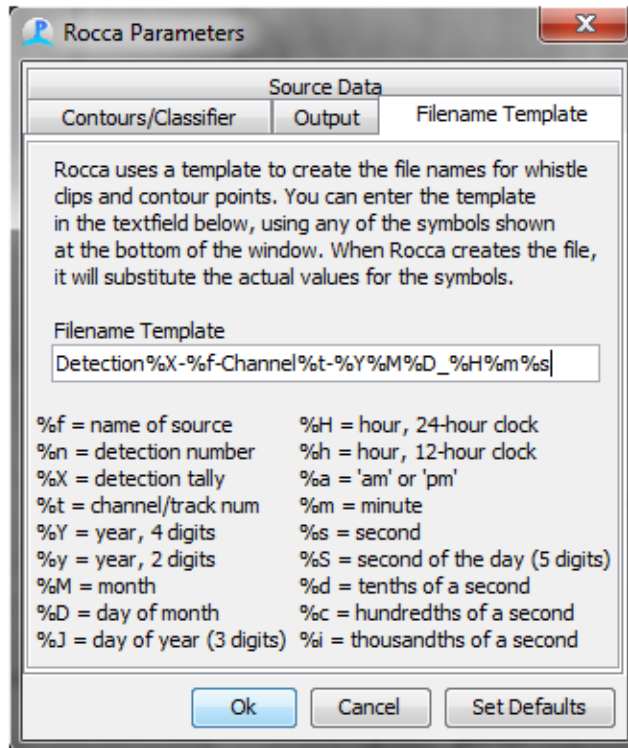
Rocca Parameters

Source Data

Contours/Classifier | Output | Filename Template

Rocca uses a template to create the file names for whistle clips and contour points. You can enter the template in the textfield below, using any of the symbols shown at the bottom of the window. When Rocca creates the file, it will substitute the actual values for the symbols.

Filename Template

Detection%X-%f-Channel%t-%Y%M%D_%H%m%s

%f = name of source
%n = detection number
%X = detection tally
%t = channel/track num
%Y = year, 4 digits
%y = year, 2 digits
%M = month
%D = day of month
%J = day of year (3 digits)

%H = hour, 24-hour clock
%h = hour, 12-hour clock
%a = 'am' or 'pm'
%m = minute
%s = second
%S = second of the day (5 digits)
%d = tenths of a second
%c = hundredths of a second
%i = thousandths of a second

Ok | Cancel | Set Defaults